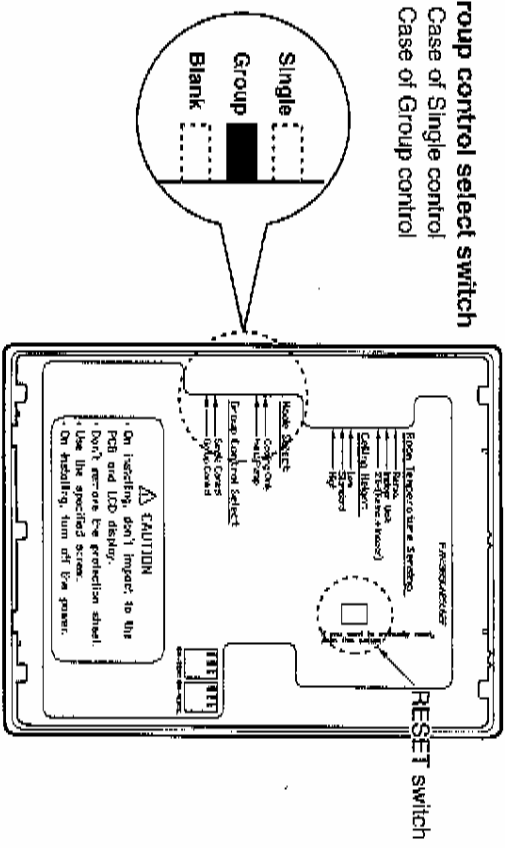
roup control select switch
Case of Single control
Case of Group control

Single
Group
Blank

Room Temperature Sensing
Remo.
Indoor Unit
Remo.+Indoor
Ceiling Height
Low
Standard
High

Mode Select
Cooling Only
Heat Pump

Group Control Select
Single Control
Group Control

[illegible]

⚠ CAUTION
· On installing, don't impact to the PCB and LCD display.
· Don't remove the protection sheet.
· Use the specified screw.
· On installing, turn off the power.

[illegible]

RESET switch